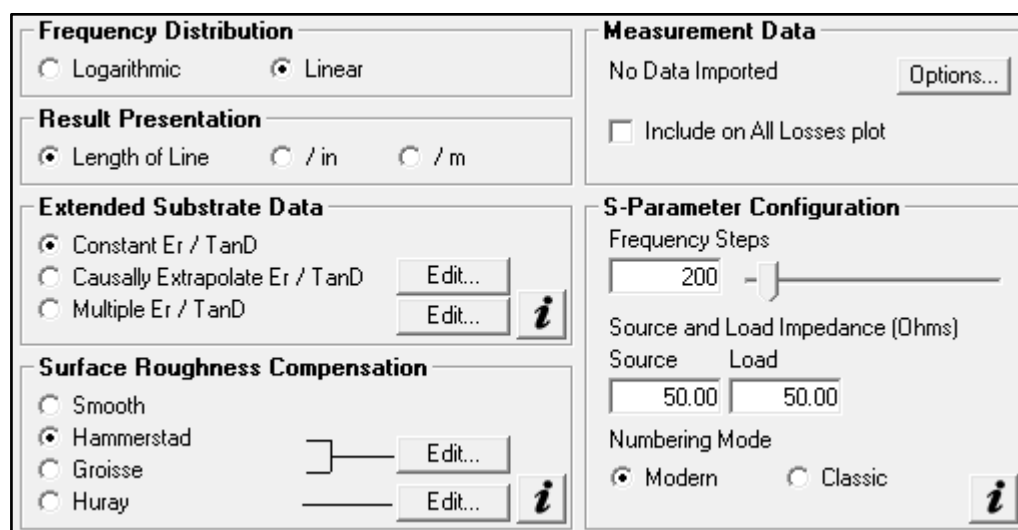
Frequency Distribution
Logarithmic
Linear

Result Presentation
Length of Line
/ in
/ m

Extended Substrate Data
Constant Er / TanD
Causally Extrapolate Er / TanD
Edit...
Multiple Er / TanD
Edit...
i

Surface Roughness Compensation
Smooth
Hammerstad
Groisse
Edit...
Huray
Edit...
i

Measurement Data
No Data Imported
Options...
Include on All Losses plot

S-Parameter Configuration
Frequency Steps
200
Source and Load Impedance (Ohms)
Source
Load
50.00
50.00
Numbering Mode
Modern
Classic
i